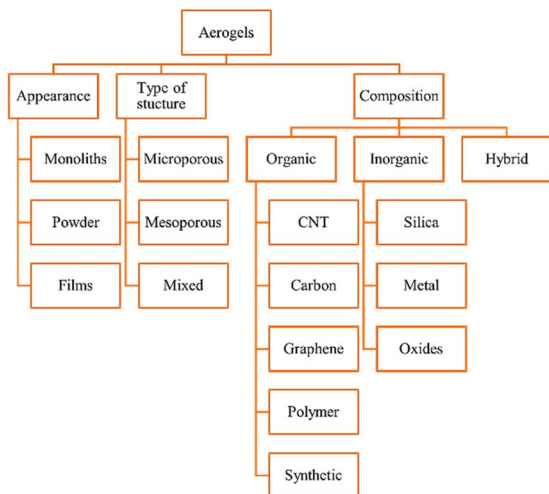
Aerogels

Appearance

Monoliths

Powder

Films

Type of stucture

Microporous

Mesoporous

Mixed

Composition

Organic

CNT

Carbon

Graphene

Polymer

Synthetic

Inorganic

Silica

Metal

Oxides

Hybrid